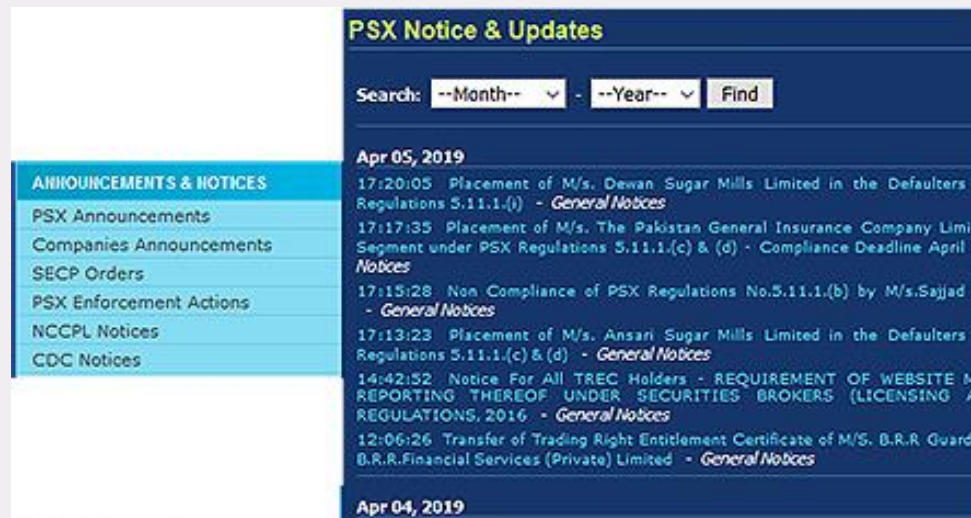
PSX Notice & Updates

Search: --Month-- - --Year-- Find

ANNOUNCEMENTS & NOTICES
PSX Announcements
Companies Announcements
SECP Orders
PSX Enforcement Actions
NCCPL Notices
CDC Notices

Apr 05, 2019

17:20:05 Placement of M/s. Dewan Sugar Mills Limited in the Defaulters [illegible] Regulations 5.11.1.(i) - General Notices

17:17:35 Placement of M/s. The Pakistan General Insurance Company Limi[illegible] Segment under PSX Regulations 5.11.1.(c) & (d) - Compliance Deadline April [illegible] Notices

17:15:28 Non Compliance of PSX Regulations No.5.11.1.(b) by M/s.Sajjad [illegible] - General Notices

17:13:23 Placement of M/s. Ansari Sugar Mills Limited in the Defaulters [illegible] Regulations 5.11.1.(c) & (d) - General Notices

14:42:52 Notice For All TREC Holders - REQUIREMENT OF WEBSITE M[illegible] REPORTING THEREOF UNDER SECURITIES BROKERS (LICENSING A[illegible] REGULATIONS, 2016 - General Notices

12:06:26 Transfer of Trading Right Entitlement Certificate of M/S. B.R.R Guard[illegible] B.R.R.Financial Services (Private) Limited - General Notices

Apr 04, 2019